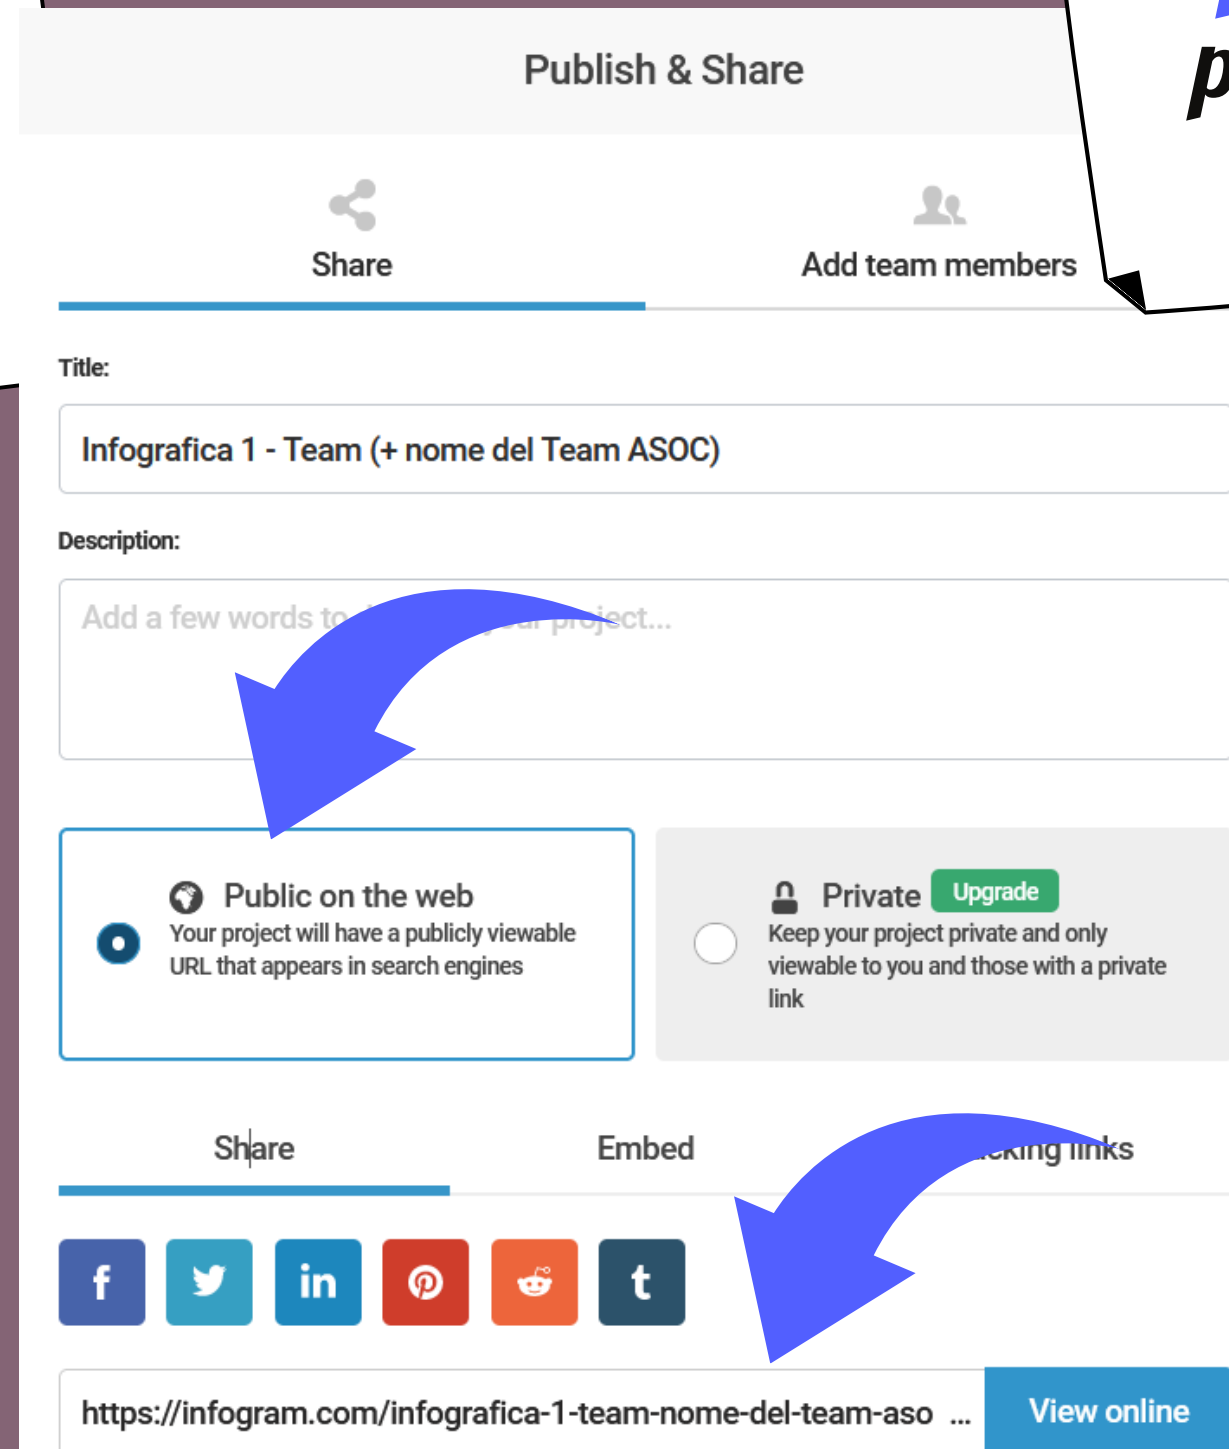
p

Publish & Share

Share

Add team members

Title:

Infografica 1 - Team (+ nome del Team ASOC)

Description:

Add a few words to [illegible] project...

Public on the web
Your project will have a publicly viewable URL that appears in search engines

Private Upgrade
Keep your project private and only viewable to you and those with a private link

Share

Embed

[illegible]king links

f

in

t

https://infogram.com/infografica-1-team-nome-del-team-aso ...

View online